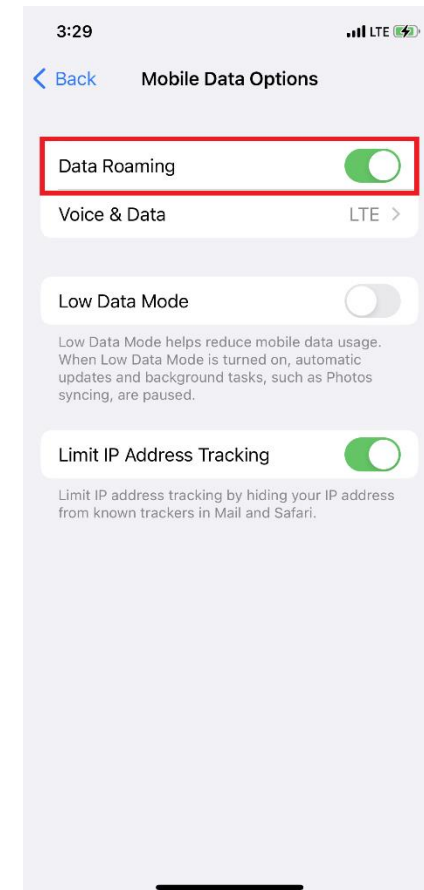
3:29

LTE

< Back Mobile Data Options

Data Roaming

Voice & Data LTE >

Low Data Mode

Low Data Mode helps reduce mobile data usage. When Low Data Mode is turned on, automatic updates and background tasks, such as Photos syncing, are paused.

Limit IP Address Tracking

Limit IP address tracking by hiding your IP address from known trackers in Mail and Safari.